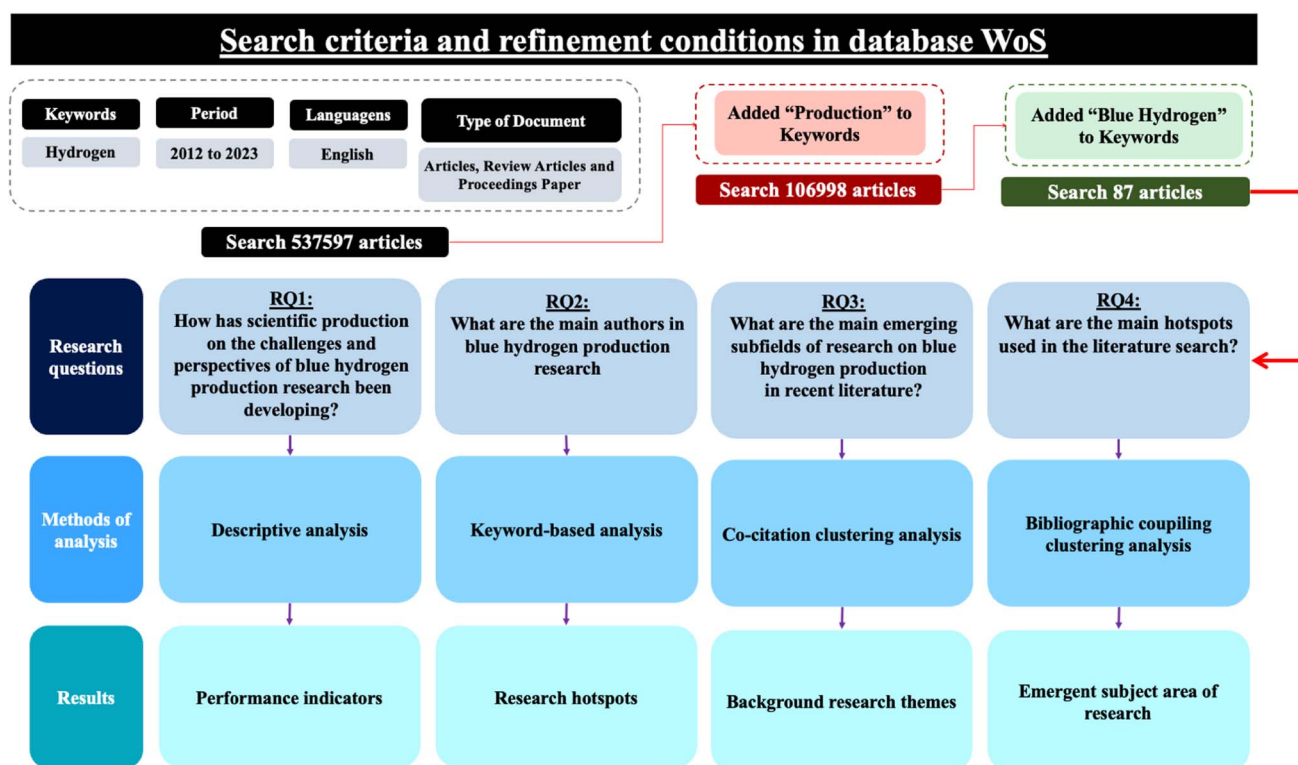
Search criteria and refinement conditions in database WoS

Keywords
Hydrogen

Period
2012 to 2023

Languagens
English

Type of Document
Articles, Review Articles and Proceedings Paper

Search 537597 articles

Added "Production" to Keywords

Search 106998 articles

Added "Blue Hydrogen" to Keywords

Search 87 articles

Research questions

RQ1:
How has scientific production on the challenges and perspectives of blue hydrogen production research been developing?

RQ2:
What are the main authors in blue hydrogen production research

RQ3:
What are the main emerging subfields of research on blue hydrogen production in recent literature?

RQ4:
What are the main hotspots used in the literature search?

Methods of analysis

Descriptive analysis

Keyword-based analysis

Co-citation clustering analysis

Bibliographic coupiling clustering analysis

Results

Performance indicators

Research hotspots

Background research themes

Emergent subject area of research